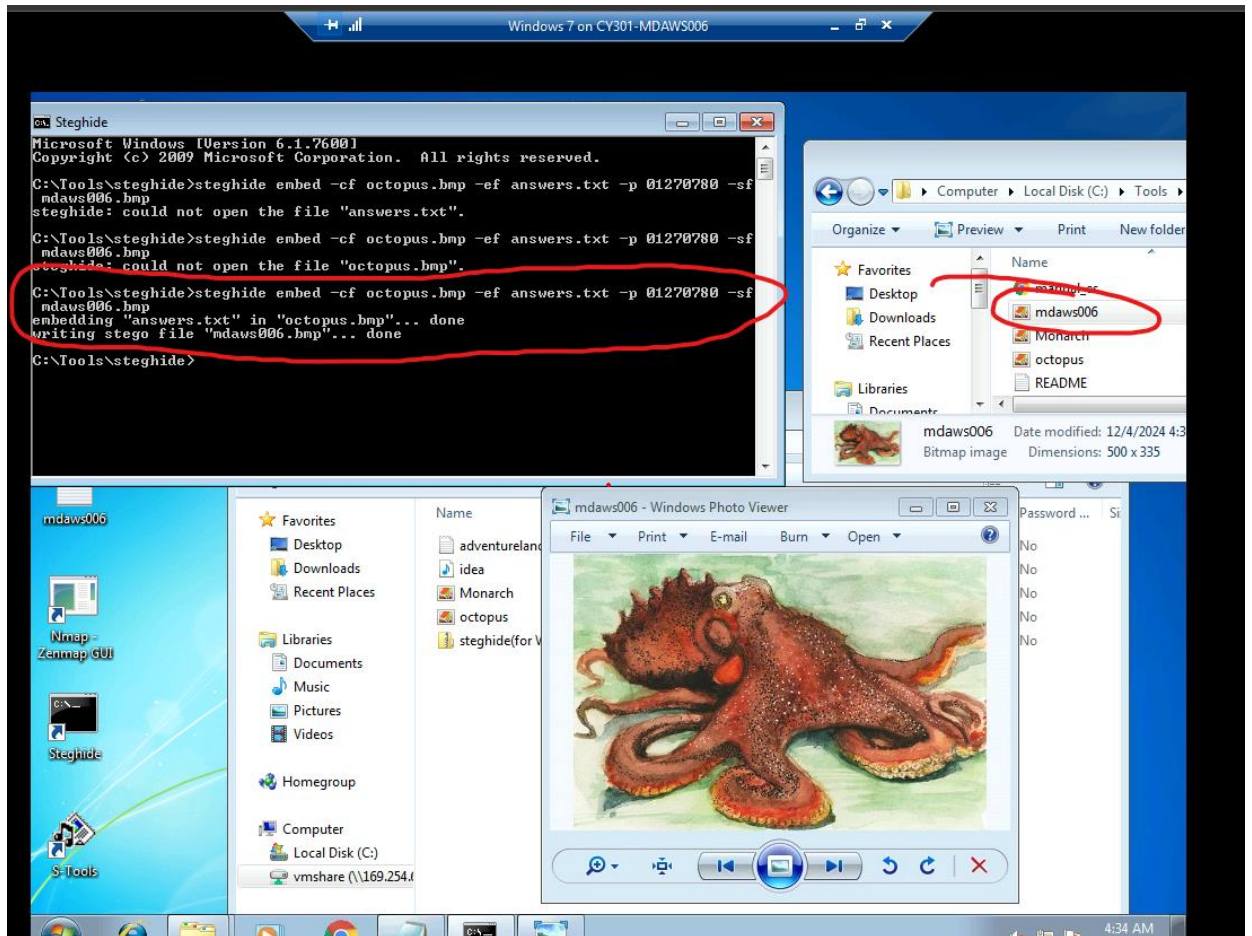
Windows 7 on CY301-MDAWS006

Steghide

Microsoft Windows [Version 6.1.7600]
Copyright (c) 2009 Microsoft Corporation. All rights reserved.

C:\Tools\steghide>steghide embed -cf octopus.bmp -ef answers.txt -p 01270780 -sf mdaws006.bmp
steghide: could not open the file "answers.txt".

C:\Tools\steghide>steghide embed -cf octopus.bmp -ef answers.txt -p 01270780 -sf mdaws006.bmp
steghide: could not open the file "octopus.bmp".

C:\Tools\steghide>steghide embed -cf octopus.bmp -ef answers.txt -p 01270780 -sf mdaws006.bmp
embedding "answers.txt" in "octopus.bmp"... done
writing stego file "mdaws006.bmp"... done

C:\Tools\steghide>

Computer ▸ Local Disk (C:) ▸ Tools ▸

Organize ▾ Preview ▾ Print New folder

Favorites
Desktop
Downloads
Recent Places
Libraries
Documents

Name
manual_es
mdaws006
Monarch
octopus
README

mdaws006 Date modified: 12/4/2024 4:3
Bitmap image Dimensions: 500 x 335

mdaws006

Nmap - Zenmap GUI

Steghide

S-Tools

Favorites
Desktop
Downloads
Recent Places

Libraries
Documents
Music
Pictures
Videos

Homegroup

Computer
Local Disk (C:)
vmshare (\\169.254.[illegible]

Name
adventureland
idea
Monarch
octopus
steghide(for W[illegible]

mdaws006 - Windows Photo Viewer

File ▾ Print ▾ E-mail Burn ▾ Open ▾

Password ...
No
No
No
No
No

4:34 AM